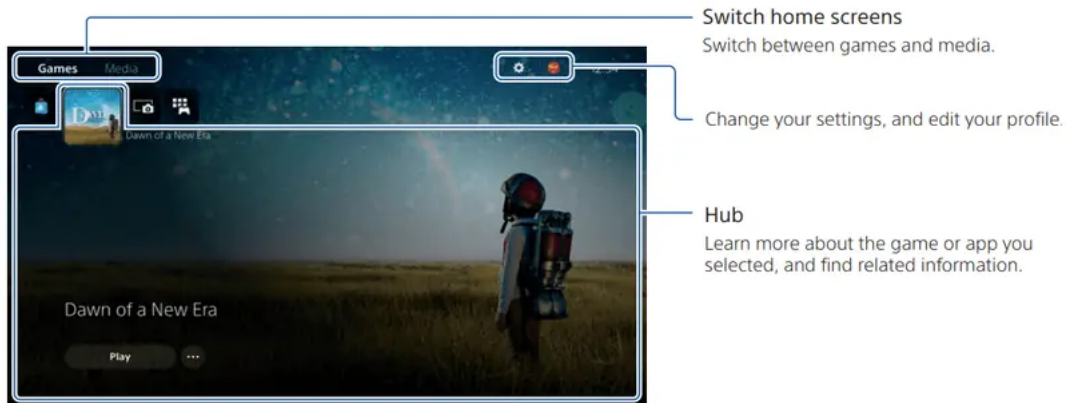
Games Media

Dawn of a New Era

Dawn of a New Era

Play

Switch home screens
Switch between games and media.

Change your settings, and edit your profile.

Hub
Learn more about the game or app you selected, and find related information.